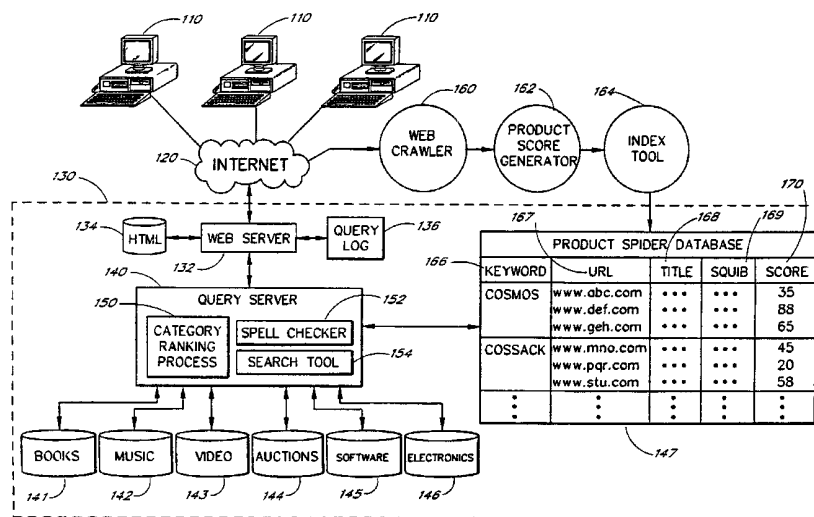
110
110
110
120
INTERNET
160
WEB CRAWLER
162
PRODUCT SCORE GENERATOR
164
INDEX TOOL
130
170
134
HTML
WEB SERVER
QUERY LOG
136
132
167
168
169
PRODUCT SPIDER DATABASE
140
166

| KEYWORD | URL | TITLE | SQUIB | SCORE |
|---|---|---|---|---|
| COSMOS | www.abc.com | ••• | ••• | 35 |
| | www.def.com | ••• | ••• | 88 |
| | www.geh.com | ••• | ••• | 65 |
| COSSACK | www.mno.com | ••• | ••• | 45 |
| | www.pqr.com | ••• | ••• | 20 |
| | www.stu.com | ••• | ••• | 58 |
| ⋮ | ⋮ | ⋮ | ⋮ | ⋮ |

QUERY SERVER
150
152
CATEGORY RANKING PROCESS
SPELL CHECKER
SEARCH TOOL
154
147
BOOKS
MUSIC
VIDEO
AUCTIONS
SOFTWARE
ELECTRONICS
141
142
143
144
145
146